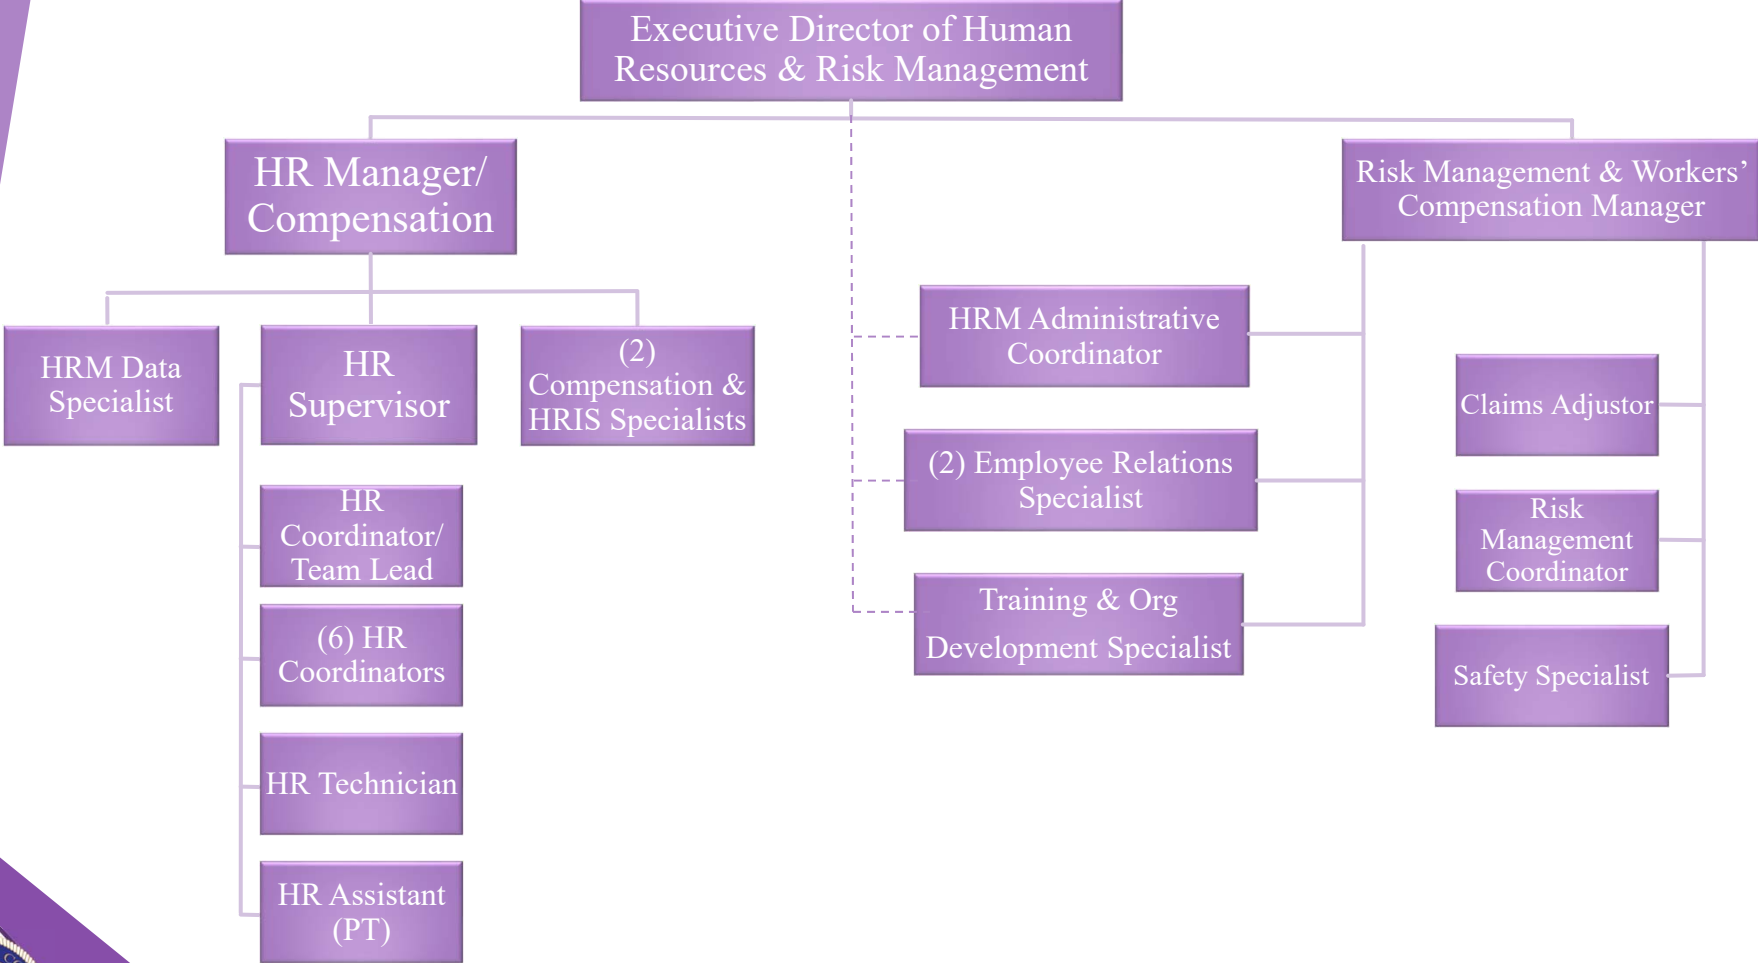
Executive Director of Human Resources & Risk Management

HR Manager/ Compensation

Risk Management & Workers' Compensation Manager

HRM Data Specialist

HR Supervisor

(2) Compensation & HRIS Specialists

HRM Administrative Coordinator

(2) Employee Relations Specialist

Training & Org Development Specialist

Claims Adjustor

Risk Management Coordinator

Safety Specialist

HR Coordinator/ Team Lead

(6) HR Coordinators

HR Technician

HR Assistant (PT)